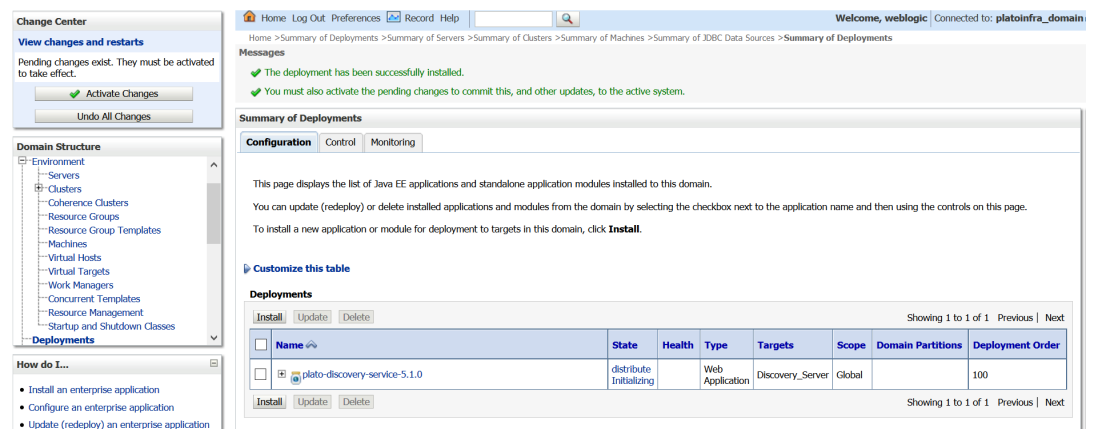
Change Center

View changes and restarts

Pending changes exist. They must be activated to take effect.

Activate Changes

Undo All Changes

Domain Structure

Environment
Servers
Clusters
Coherence Clusters
Resource Groups
Resource Group Templates
Machines
Virtual Hosts
Virtual Targets
Work Managers
Concurrent Templates
Resource Management
Startup and Shutdown Classes
Deployments

How do I...

• Install an enterprise application
• Configure an enterprise application
• Update (redeploy) an enterprise application

Home Log Out Preferences Record Help

Welcome, weblogic Connected to: platoinfra_domain

Home >Summary of Deployments >Summary of Servers >Summary of Clusters >Summary of Machines >Summary of JDBC Data Sources >Summary of Deployments

Messages

The deployment has been successfully installed.

You must also activate the pending changes to commit this, and other updates, to the active system.

Summary of Deployments

Configuration Control Monitoring

This page displays the list of Java EE applications and standalone application modules installed to this domain.

You can update (redeploy) or delete installed applications and modules from the domain by selecting the checkbox next to the application name and then using the controls on this page.

To install a new application or module for deployment to targets in this domain, click Install.

Customize this table

Deployments

Install Update Delete

Showing 1 to 1 of 1 Previous | Next

| | Name | State | Health | Type | Targets | Scope | Domain Partitions | Deployment Order |
|---|---|---|---|---|---|---|---|---|
| | plato-discovery-service-5.1.0 | distribute Initializing | | Web Application | Discovery_Server | Global | | 100 |

Install Update Delete

Showing 1 to 1 of 1 Previous | Next